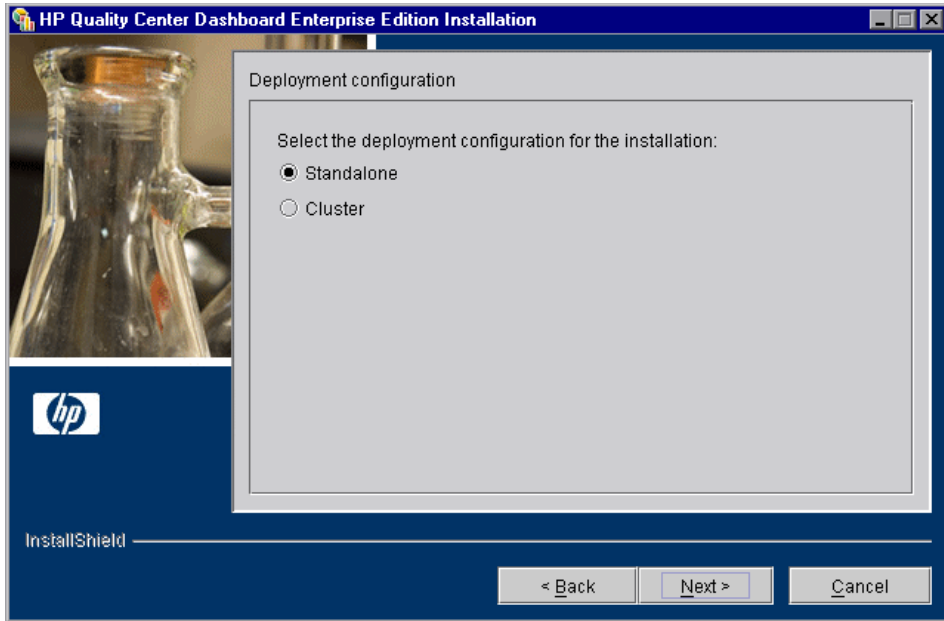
HP Quality Center Dashboard Enterprise Edition Installation

Deployment configuration

Select the deployment configuration for the installation:

Standalone

Cluster

hp

InstallShield

< Back

Next >

Cancel